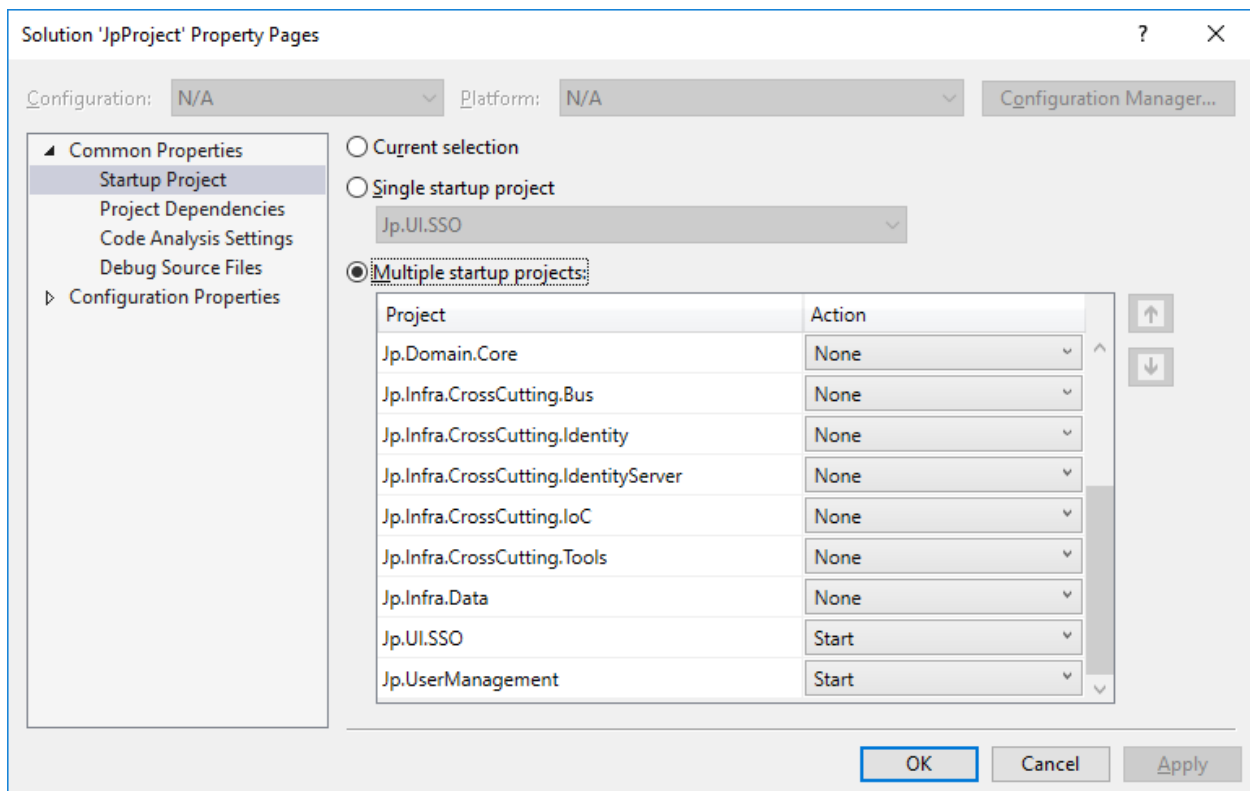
Solution 'JpProject' Property Pages

?

Configuration: N/A

Platform: N/A

Configuration Manager...

Common Properties
Startup Project
Project Dependencies
Code Analysis Settings
Debug Source Files
Configuration Properties

Current selection

Single startup project

Jp.UI.SSO

Multiple startup projects:

| Project | Action |
|---|---|
| Jp.Domain.Core | None |
| Jp.Infra.CrossCutting.Bus | None |
| Jp.Infra.CrossCutting.Identity | None |
| Jp.Infra.CrossCutting.IdentityServer | None |
| Jp.Infra.CrossCutting.IoC | None |
| Jp.Infra.CrossCutting.Tools | None |
| Jp.Infra.Data | None |
| Jp.UI.SSO | Start |
| Jp.UserManagement | Start |

OK

Cancel

Apply